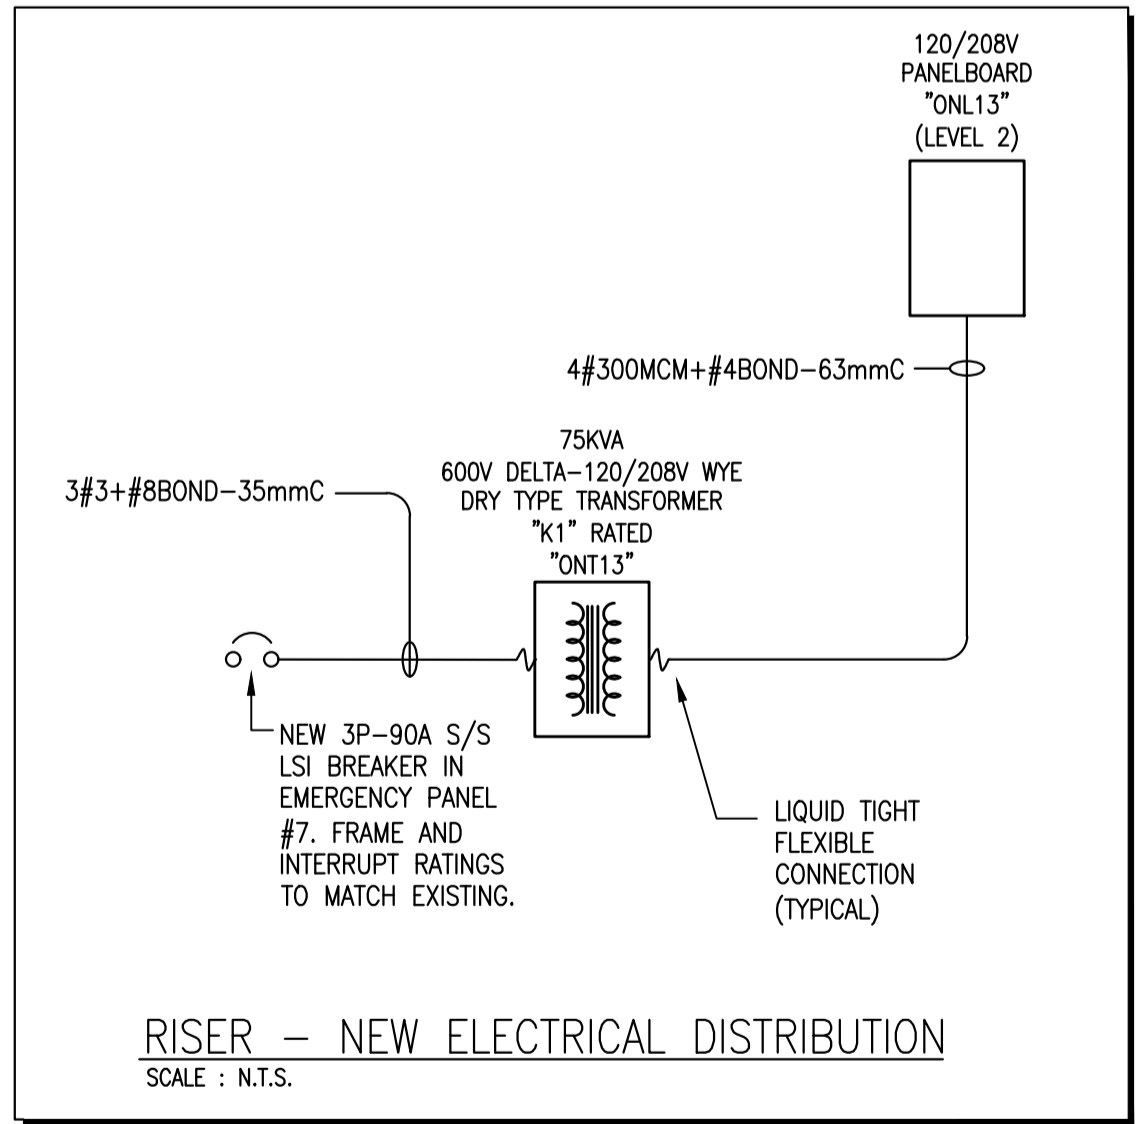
120/208V
PANELBOARD
"ONL13"
(LEVEL 2)

4#300MCM+#4BOND–63mmC

75KVA
600V DELTA–120/208V WYE
DRY TYPE TRANSFORMER
"K1" RATED
"ONT13"

3#3+#8BOND–35mmC

NEW 3P–90A S/S LSI BREAKER IN EMERGENCY PANEL #7. FRAME AND INTERRUPT RATINGS TO MATCH EXISTING.

LIQUID TIGHT FLEXIBLE CONNECTION (TYPICAL)

RISER – NEW ELECTRICAL DISTRIBUTION
SCALE : N.T.S.